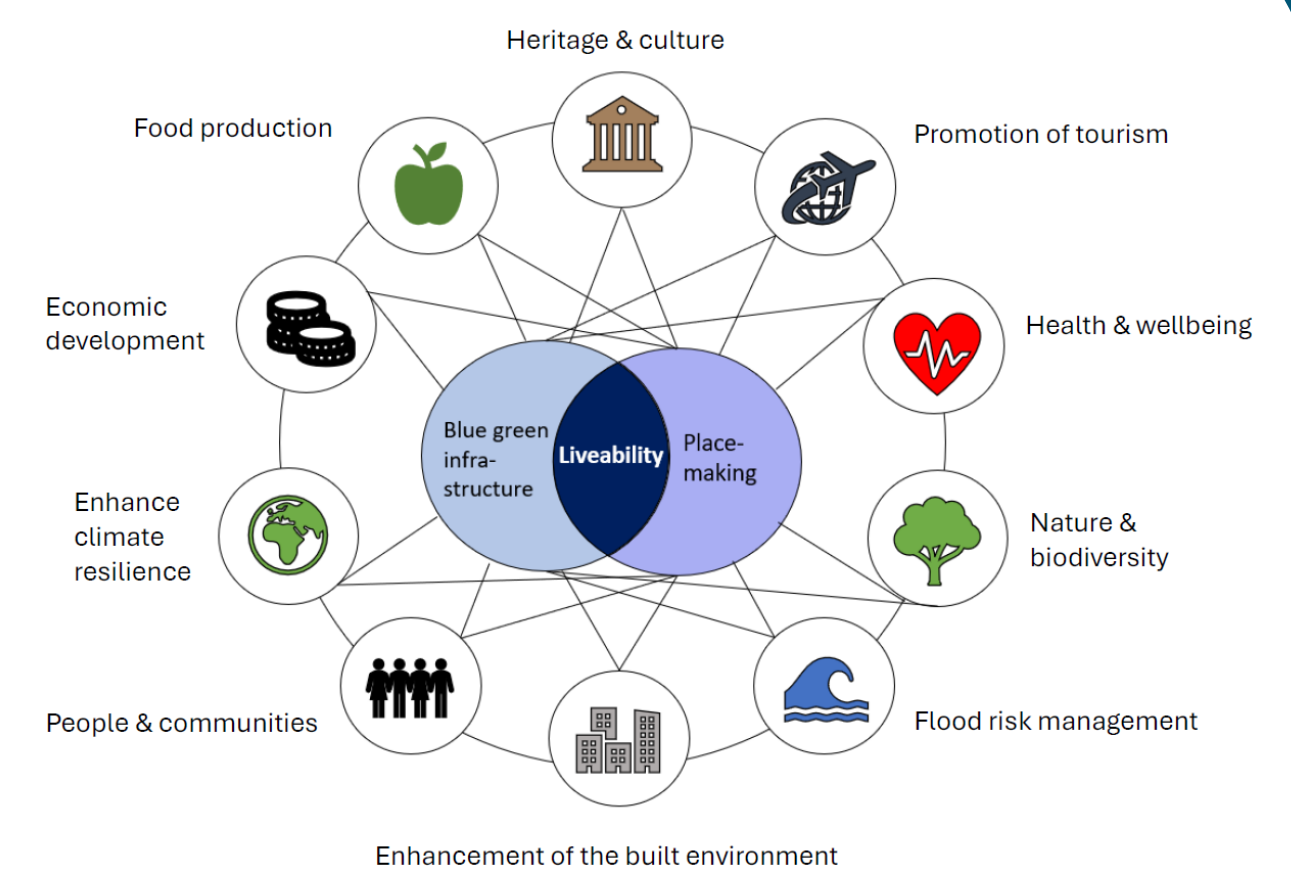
Heritage & culture

Food production

Promotion of tourism

Economic development

Health & wellbeing

Blue green infrastructure

Liveability

Placemaking

Enhance climate resilience

Nature & biodiversity

People & communities

Flood risk management

Enhancement of the built environment